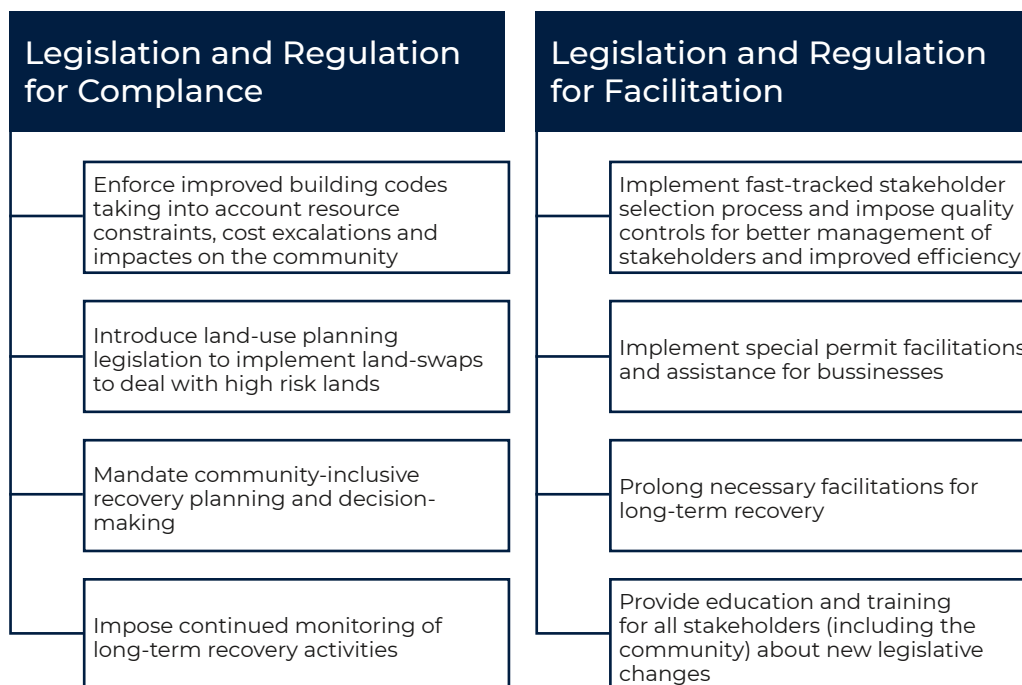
Legislation and Regulation for Complance

Enforce improved building codes taking into account resource constraints, cost excalations and impactes on the community

Introduce land-use planning legislation to implement land-swaps to deal with high risk lands

Mandate community-inclusive recovery planning and decision-making

Impose continued monitoring of long-term recovery activities

Legislation and Regulation for Facilitation

Implement fast-tracked stakeholder selection process and impose quality controls for better management of stakeholders and improved efficiency

Implement special permit facilitations and assistance for bussinesses

Prolong necessary facilitations for long-term recovery

Provide education and training for all stakeholders (including the community) about new legislative changes